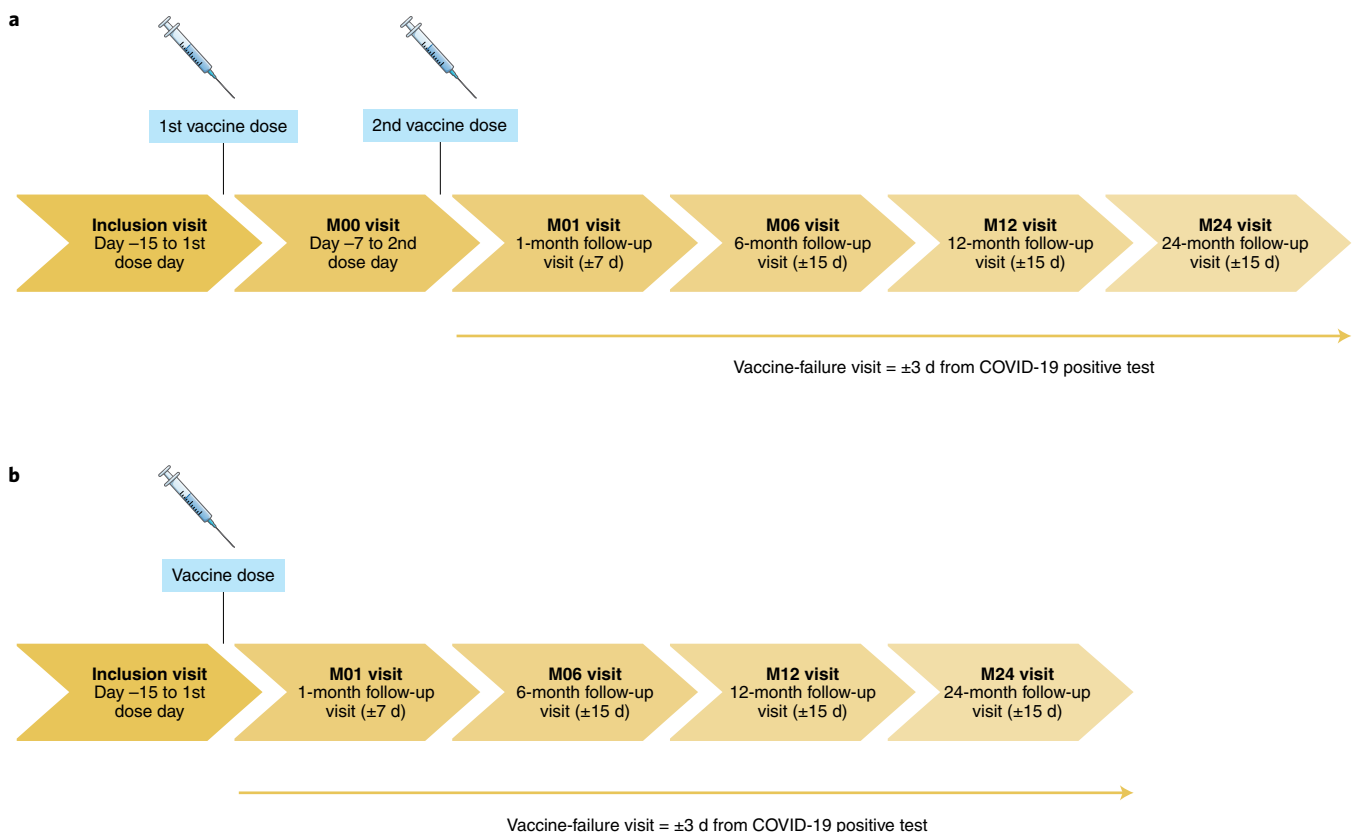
a

1st vaccine dose

2nd vaccine dose

**Inclusion visit**
Day –15 to 1st dose day

**M00 visit**
Day –7 to 2nd dose day

**M01 visit**
1-month follow-up visit (±7 d)

**M06 visit**
6-month follow-up visit (±15 d)

**M12 visit**
12-month follow-up visit (±15 d)

**M24 visit**
24-month follow-up visit (±15 d)

Vaccine-failure visit = ±3 d from COVID-19 positive test

b

Vaccine dose

**Inclusion visit**
Day –15 to 1st dose day

**M01 visit**
1-month follow-up visit (±7 d)

**M06 visit**
6-month follow-up visit (±15 d)

**M12 visit**
12-month follow-up visit (±15 d)

**M24 visit**
24-month follow-up visit (±15 d)

Vaccine-failure visit = ±3 d from COVID-19 positive test